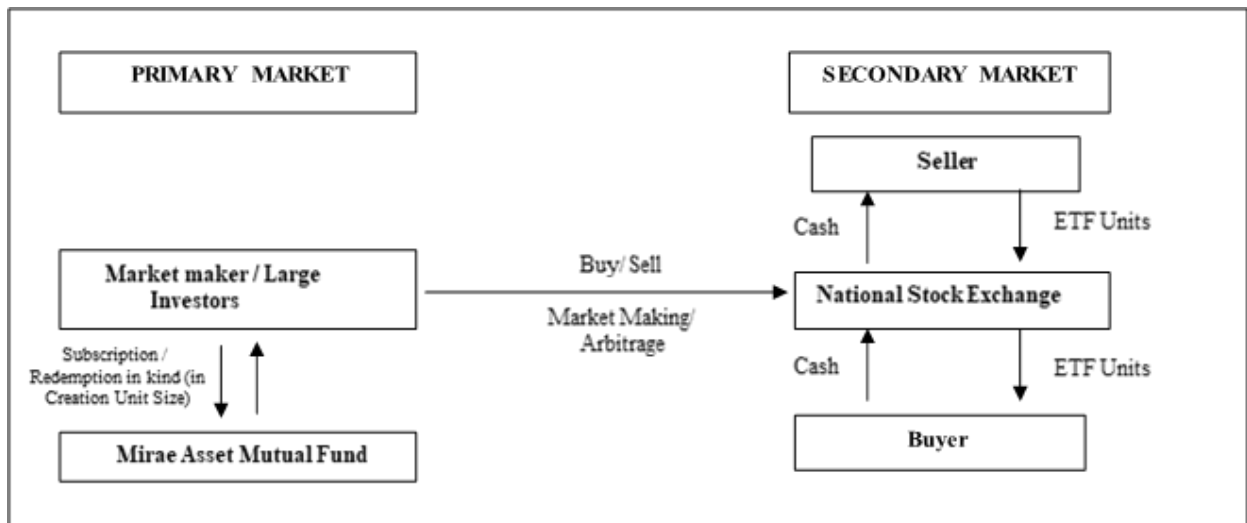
PRIMARY MARKET

SECONDARY MARKET

Seller

Cash

ETF Units

Market maker / Large Investors

Buy/ Sell

Market Making/ Arbitrage

National Stock Exchange

Subscription / Redemption in kind (in Creation Unit Size)

Cash

ETF Units

Mirae Asset Mutual Fund

Buyer